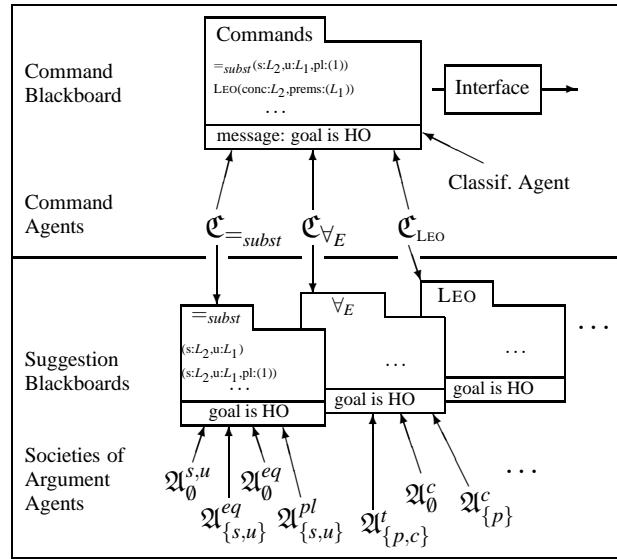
Command Blackboard

Commands

$=_{subst}$(s:$L_2$,u:$L_1$,pl:(1))

LEO(conc:$L_2$,prems:($L_1$))

...

message: goal is HO

Interface

Classif. Agent

Command Agents

$\mathfrak{C}_{=_{subst}}$ $\mathfrak{C}_{\forall_E}$ $\mathfrak{C}_{\text{LEO}}$

Suggestion Blackboards

$=_{subst}$

(s:$L_2$,u:$L_1$)

(s:$L_2$,u:$L_1$,pl:(1))

...

goal is HO

$\forall_E$

...

goal is HO

LEO

...

goal is HO

...

Societies of Argument Agents

$\mathfrak{A}^{s,u}_{\emptyset}$ $\mathfrak{A}^{eq}_{\{s,u\}}$ $\mathfrak{A}^{eq}_{\emptyset}$ $\mathfrak{A}^{pl}_{\{s,u\}}$ $\mathfrak{A}^{t}_{\{p,c\}}$ $\mathfrak{A}^{c}_{\emptyset}$ $\mathfrak{A}^{c}_{\{p\}}$ ...